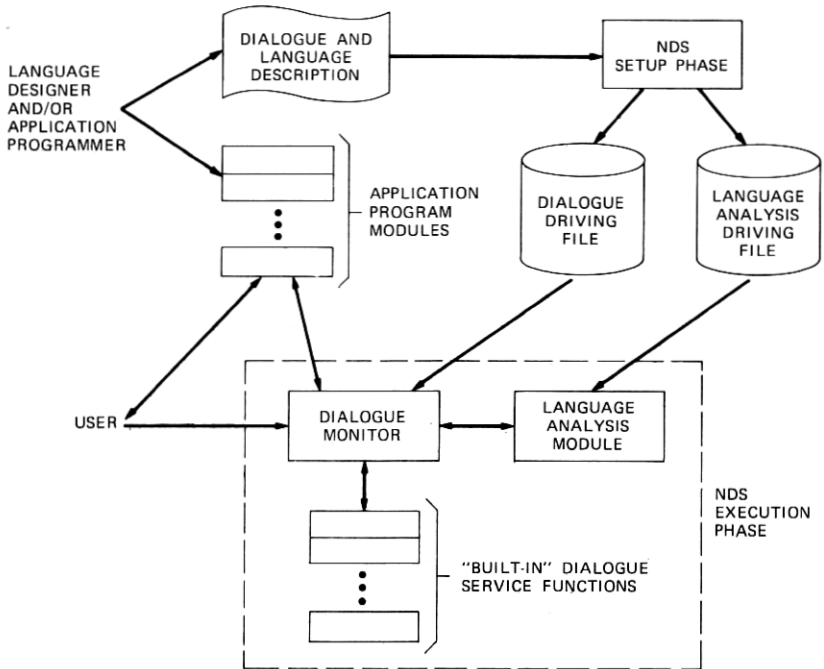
LANGUAGE DESIGNER AND/OR APPLICATION PROGRAMMER

DIALOGUE AND LANGUAGE DESCRIPTION

NDS SETUP PHASE

APPLICATION PROGRAM MODULES

DIALOGUE DRIVING FILE

LANGUAGE ANALYSIS DRIVING FILE

USER

DIALOGUE MONITOR

LANGUAGE ANALYSIS MODULE

NDS EXECUTION PHASE

"BUILT-IN" DIALOGUE SERVICE FUNCTIONS